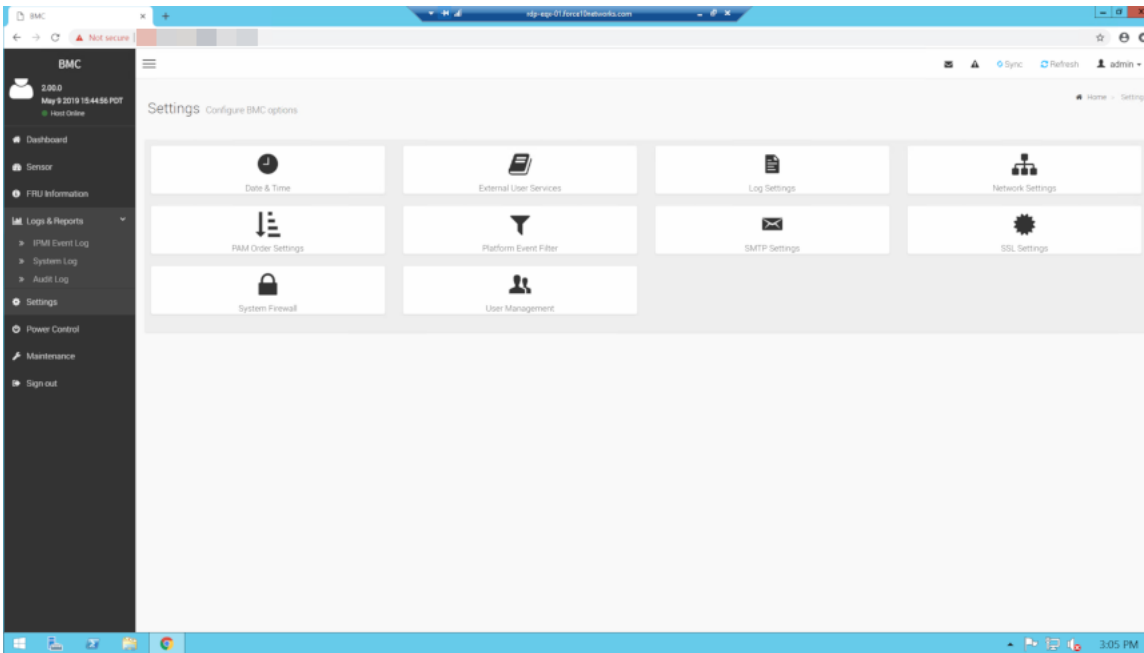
BMC

rdp-egx-01.force10networks.com

Not secure

BMC

2.00.0
May 9 2019 15:44:56 PDT
Host Online

Dashboard
Sensor
FRU Information
Logs & Reports
IPMI Event Log
System Log
Audit Log
Settings
Power Control
Maintenance
Sign out

Sync
Refresh
admin

Settings Configure BMC options

Home › Settings

Date & Time
External User Services
Log Settings
Network Settings
PAM Order Settings
Platform Event Filter
SMTP Settings
SSL Settings
System Firewall
User Management

3:05 PM